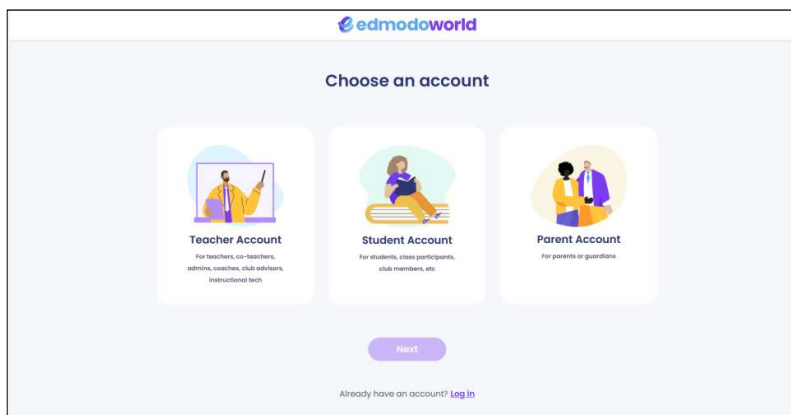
edmodoworld

Choose an account

Teacher Account
For teachers, co-teachers, admins, coaches, club advisors, instructional tech

Student Account
For students, class participants, club members, etc

Parent Account
For parents or guardians

Next

Already have an account? Log in